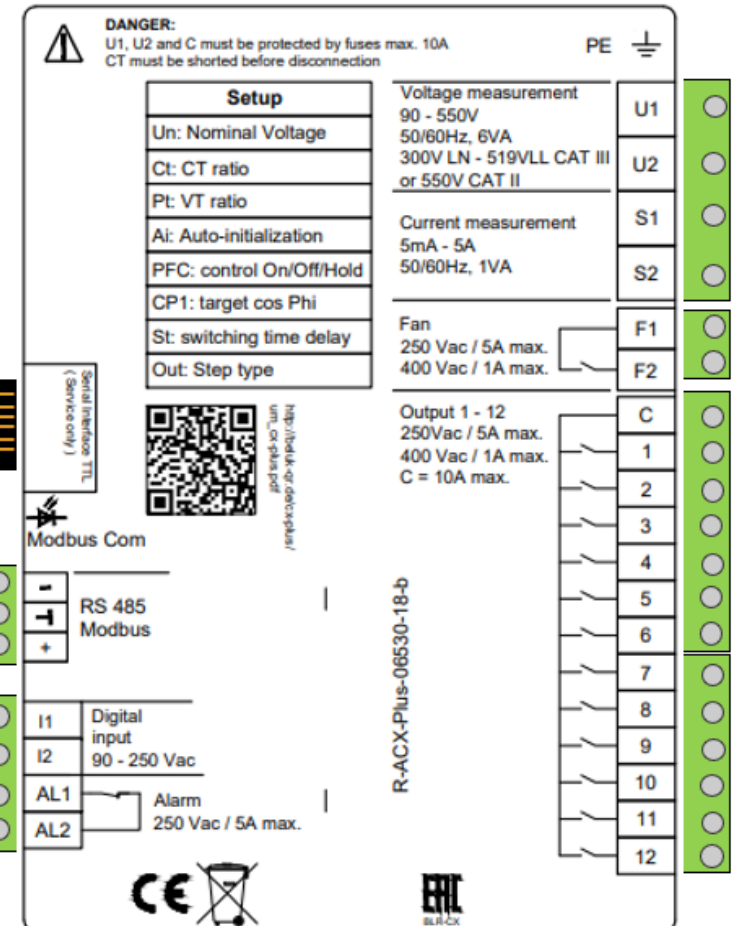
DANGER:
U1, U2 and C must be protected by fuses max. 10A
CT must be shorted before disconnection

PE

| Setup |
|---|
| Un: Nominal Voltage |
| Ct: CT ratio |
| Pt: VT ratio |
| Ai: Auto-initialization |
| PFC: control On/Off/Hold |
| CP1: target cos Phi |
| St: switching time delay |
| Out: Step type |

Voltage measurement
90 - 550V
50/60Hz, 6VA
300V LN - 519VLL CAT III
or 550V CAT II

U1
U2

Current measurement
5mA - 5A
50/60Hz, 1VA

S1
S2

Fan
250 Vac / 5A max.
400 Vac / 1A max.

F1
F2

Output 1 - 12
250Vac / 5A max.
400 Vac / 1A max.
C = 10A max.

C
1
2
3
4
5
6
7
8
9
10
11
12

Serial Interface TTL
( Service only )

http://beluk-qr.de/cx-plus/
um_cx-plus.pdf

Modbus Com

-
+

RS 485
Modbus

R-ACX-Plus-06530-18-b

I1
I2
Digital input
90 - 250 Vac

AL1
AL2
Alarm
250 Vac / 5A max.

CE

EAC
BLR-CX